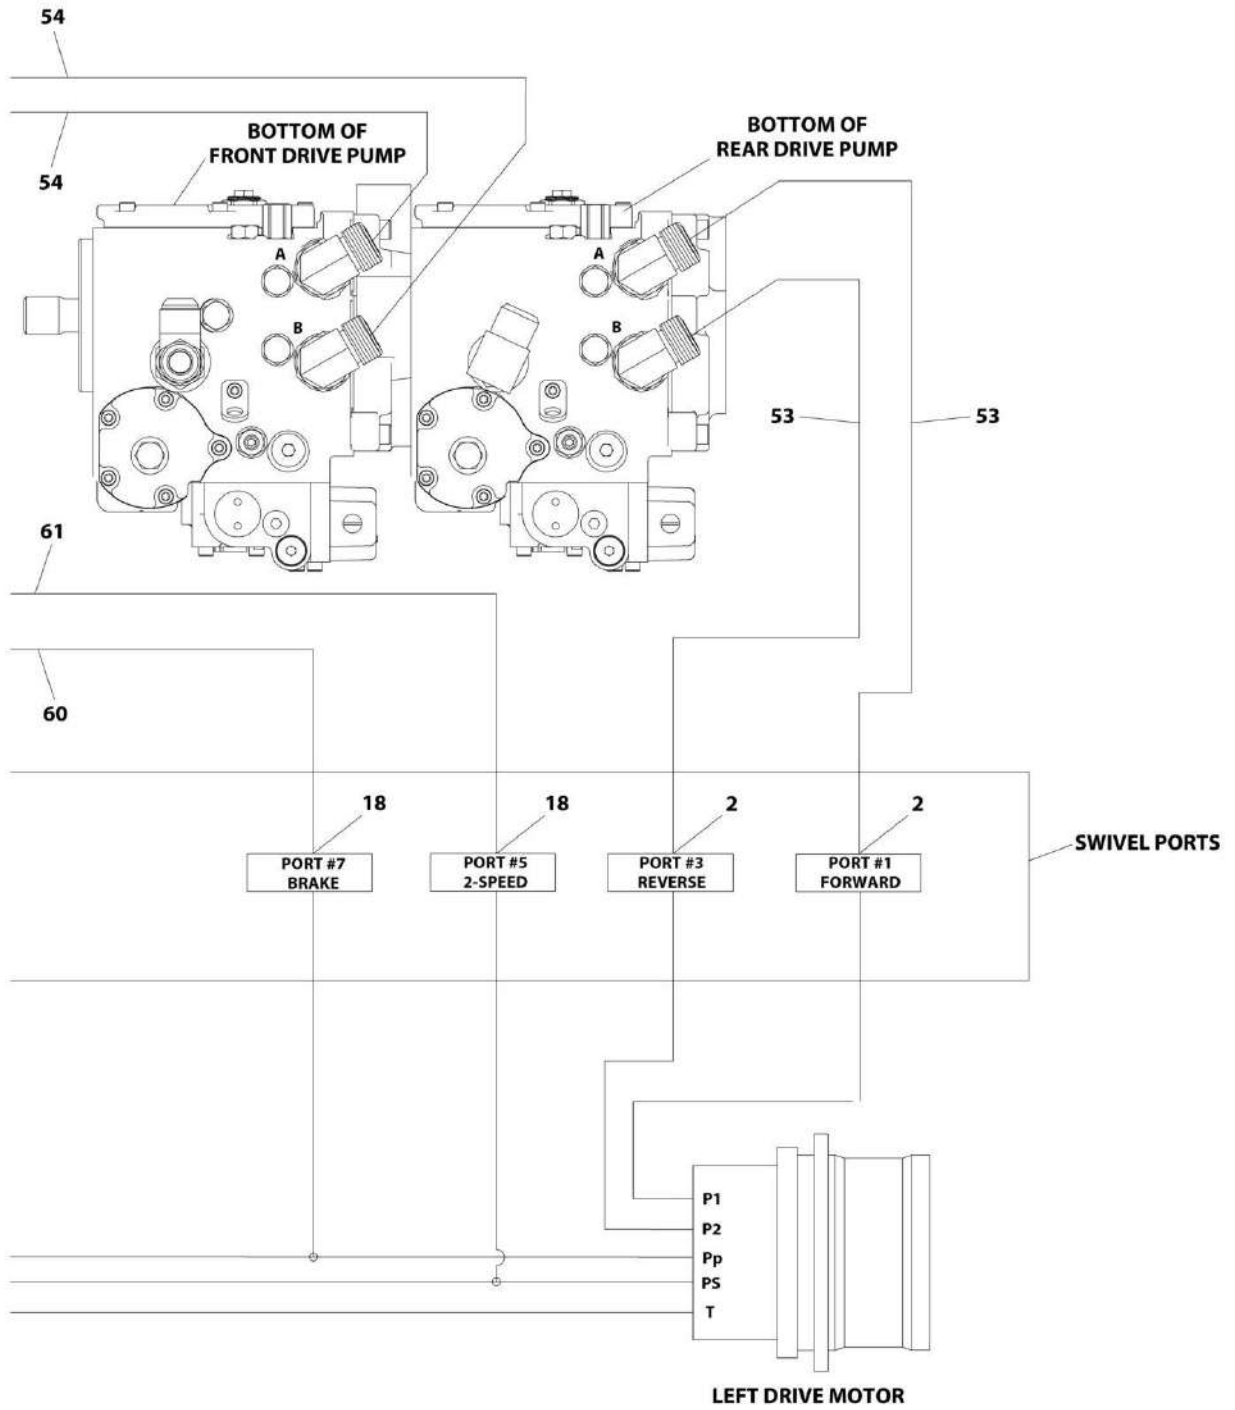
54

54

BOTTOM OF
FRONT DRIVE PUMP

BOTTOM OF
REAR DRIVE PUMP

A

B

A

B

53

53

61

60

18

18

2

2

PORT #7
BRAKE

PORT #5
2-SPEED

PORT #3
REVERSE

PORT #1
FORWARD

SWIVEL PORTS

P1
P2
Pp
PS
T

LEFT DRIVE MOTOR